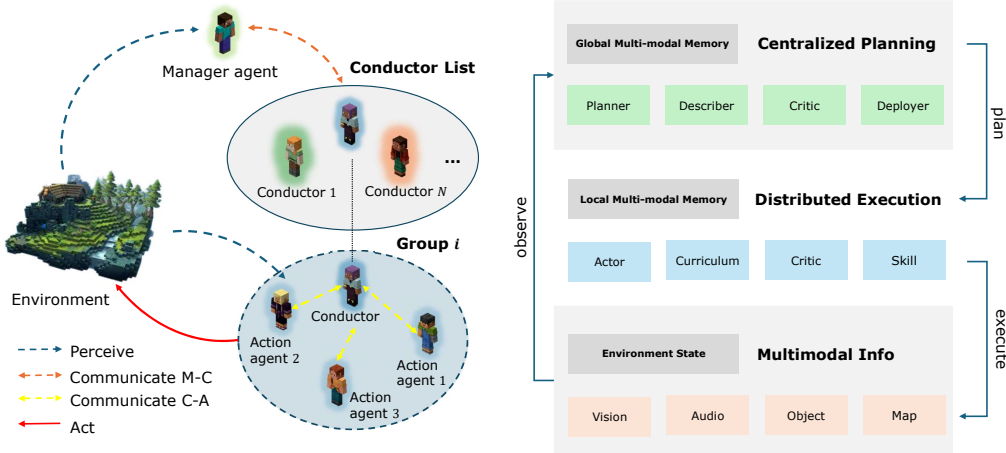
Manager agent

Conductor List

Conductor 1

Conductor $N$

...

Environment

Group $i$

Conductor

Action agent 2

Action agent 1

Action agent 3

Perceive

Communicate M-C

Communicate C-A

Act

Global Multi-modal Memory

Centralized Planning

Planner

Describer

Critic

Deployer

plan

observe

Local Multi-modal Memory

Distributed Execution

Actor

Curriculum

Critic

Skill

execute

Environment State

Multimodal Info

Vision

Audio

Object

Map